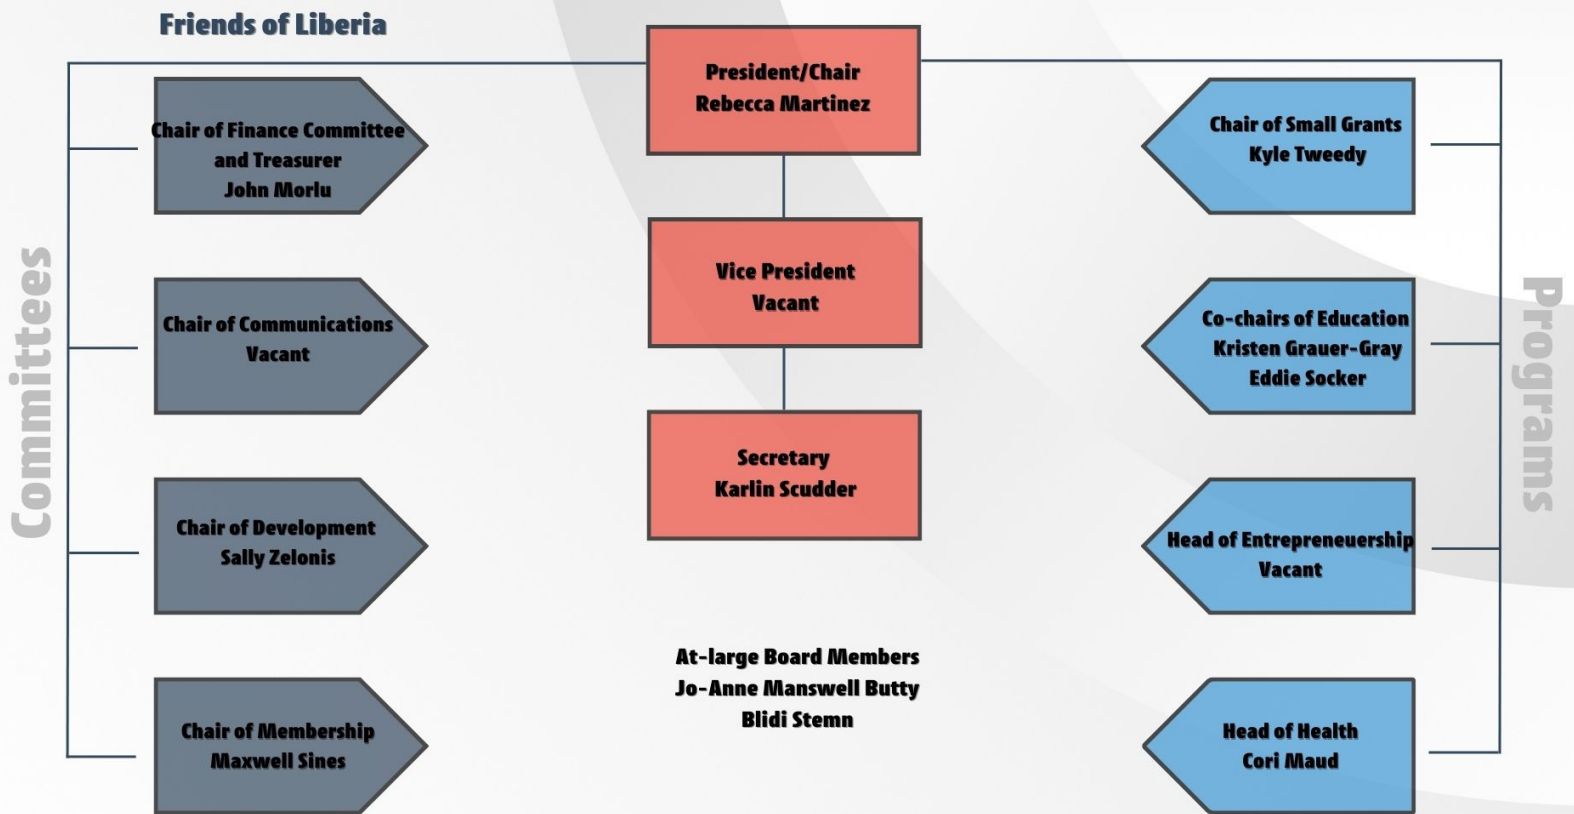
Friends of Liberia

President/Chair
Rebecca Martinez

Vice President
Vacant

Secretary
Karlin Scudder

At-large Board Members
Jo-Anne Manswell Butty
Blidi Stemn

Committees

Chair of Finance Committee and Treasurer
John Morlu

Chair of Communications
Vacant

Chair of Development
Sally Zelonis

Chair of Membership
Maxwell Sines

Programs

Chair of Small Grants
Kyle Tweedy

Co-chairs of Education
Kristen Grauer-Gray
Eddie Socker

Head of Entrepreneuership
Vacant

Head of Health
Cori Maud